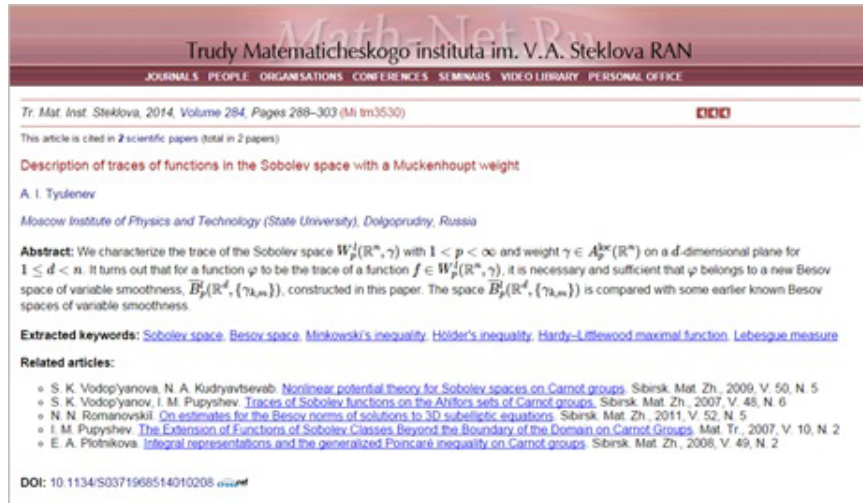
Math-Net.Ru

Trudy Matematicheskogo instituta im. V.A. Steklova RAN

JOURNALS PEOPLE ORGANISATIONS CONFERENCES SEMINARS VIDEO LIBRARY PERSONAL OFFICE

Tr. Mat. Inst. Steklova, 2014, Volume 284, Pages 288–303 (Mi tm3530)

This article is cited in 2 scientific papers (total in 2 papers)

Description of traces of functions in the Sobolev space with a Muckenhoupt weight

A. I. Tyulenev

Moscow Institute of Physics and Technology (State University), Dolgoprudny, Russia

Abstract: We characterize the trace of the Sobolev space $W_p^l(\mathbb{R}^n,\gamma)$ with $1<p<\infty$ and weight $\gamma\in A_p^{\mathrm{loc}}(\mathbb{R}^n)$ on a $d$-dimensional plane for $1\le d<n$. It turns out that for a function $\varphi$ to be the trace of a function $f\in W_p^l(\mathbb{R}^n,\gamma)$, it is necessary and sufficient that $\varphi$ belongs to a new Besov space of variable smoothness, $\widetilde{B}_p^l(\mathbb{R}^d,\{\gamma_{k,m}\})$, constructed in this paper. The space $\widetilde{B}_p^l(\mathbb{R}^d,\{\gamma_{k,m}\})$ is compared with some earlier known Besov spaces of variable smoothness.

Extracted keywords: Sobolev space, Besov space, Minkowski's inequality, Holder's inequality, Hardy–Littlewood maximal function, Lebesgue measure

Related articles:

S. K. Vodop'yanova, N. A. Kudryavtsevab, Nonlinear potential theory for Sobolev spaces on Carnot groups, Sibirsk. Mat. Zh., 2009, V. 50, N. 5
S. K. Vodop'yanov, I. M. Pupyshev, Traces of Sobolev functions on the Ahlfors sets of Carnot groups, Sibirsk. Mat. Zh., 2007, V. 48, N. 6
N. N. Romanovskii, On estimates for the Besov norms of solutions to 3D subelliptic equations, Sibirsk. Mat. Zh., 2011, V. 52, N. 5
I. M. Pupyshev, The Extension of Functions of Sobolev Classes Beyond the Boundary of the Domain on Carnot Groups, Mat. Tr., 2007, V. 10, N. 2
E. A. Plotnikova, Integral representations and the generalized Poincaré inequality on Carnot groups, Sibirsk. Mat. Zh., 2008, V. 49, N. 2

DOI: 10.1134/S0371968514010208